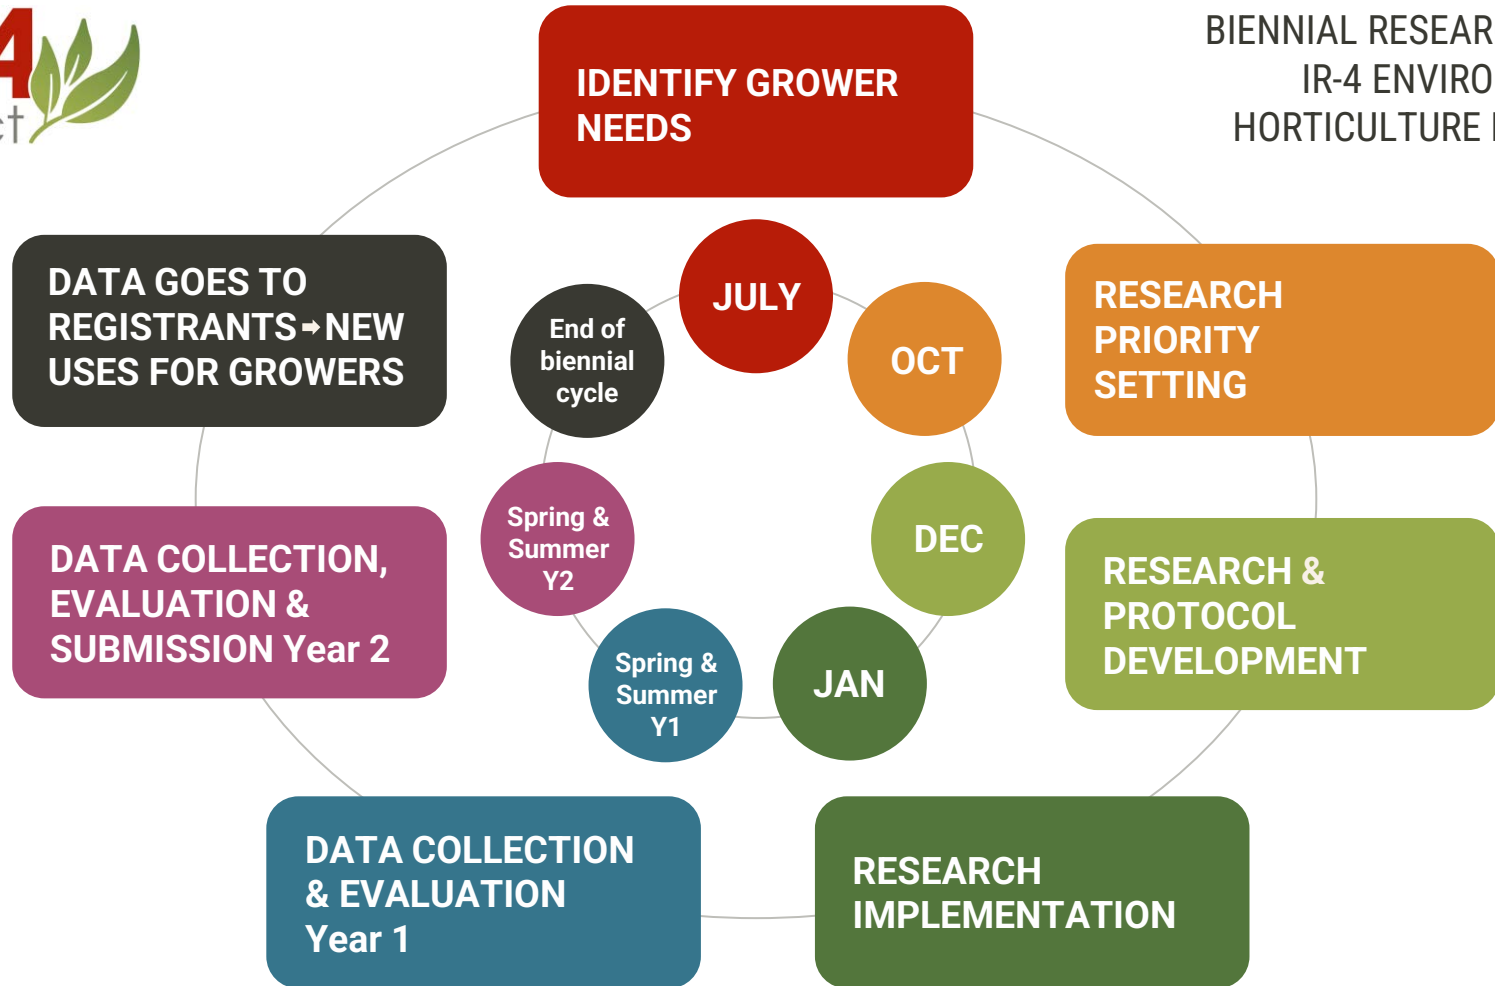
4
ct

BIENNIAL RESEAR
IR-4 ENVIRO
HORTICULTURE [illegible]

IDENTIFY GROWER NEEDS

RESEARCH PRIORITY SETTING

RESEARCH & PROTOCOL DEVELOPMENT

RESEARCH IMPLEMENTATION

DATA COLLECTION & EVALUATION Year 1

DATA COLLECTION, EVALUATION & SUBMISSION Year 2

DATA GOES TO REGISTRANTS ➔ NEW USES FOR GROWERS

JULY

OCT

DEC

JAN

Spring & Summer Y1

Spring & Summer Y2

End of biennial cycle